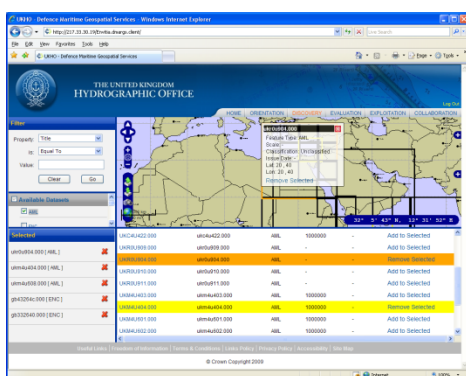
UKHO - Defence Maritime Geospatial Services - Windows Internet Explorer

http://217.33.38.29/dmsc.client/

Live Search

File Edit View Favorites Tools Help

UKHO - Defence Maritime Geospatial Services

Page Tools

THE UNITED KINGDOM
HYDROGRAPHIC OFFICE

Log Out

HOME | ORIENTATION | DISCOVERY | EVALUATION | EXPLOITATION | COLLABORATION

Filter

Property: Title

is: Equal To

Value:

Clear Go

Available Datasets

AML

uim0u904.000
Feature Type: AML
Scale:
Classification: Unclassified
Issue Date: -
Lat: 20 , 40
Lon: 20 , 40
Remove Selected

32° 5' 43" N, 11° 31' 52" E

Selected

ulm0u904.000 [ AML ]

ulm4u404.000 [ AML ]

ulm4u508.000 [ AML ]

gb43256c.000 [ ENC ]

gb332640.000 [ ENC ]

| | | | | | |
|---|---|---|---|---|---|
| UKR04U422.000 | ulm4u422.000 | AML | 1000000 | - | Add to Selected |
| UKR0U809.000 | ulm0u809.000 | AML | - | - | Add to Selected |
| UKR0U904.000 | ulm0u904.000 | AML | - | - | Remove Selected |
| UKR0U910.000 | ulm0u910.000 | AML | - | - | Add to Selected |
| UKR0U911.000 | ulm0u911.000 | AML | - | - | Add to Selected |
| UKR4U403.000 | ulm4u403.000 | AML | 1000000 | - | Add to Selected |
| UKR4U404.000 | ulm4u404.000 | AML | 1000000 | - | Remove Selected |
| UKR4U601.000 | ulm4u601.000 | AML | 1000000 | - | Add to Selected |
| UKR4U602.000 | ulm4u602.000 | AML | 1000000 | - | Add to Selected |

Useful Links | Freedom of Information | Terms & Conditions | Links Policy | Privacy Policy | Accessibility | Site Map

© Crown Copyright 2008

Internet

100%